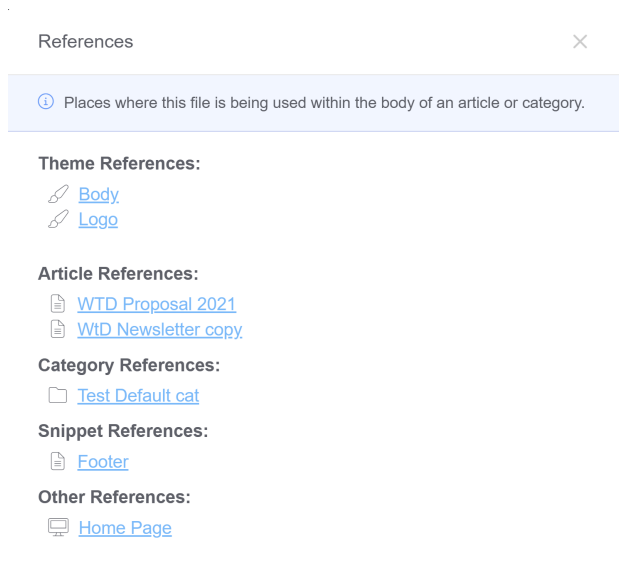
References

Places where this file is being used within the body of an article or category.

Theme References:

Body
Logo

Article References:

WTD Proposal 2021
WtD Newsletter copy

Category References:

Test Default cat

Snippet References:

Footer

Other References:

Home Page